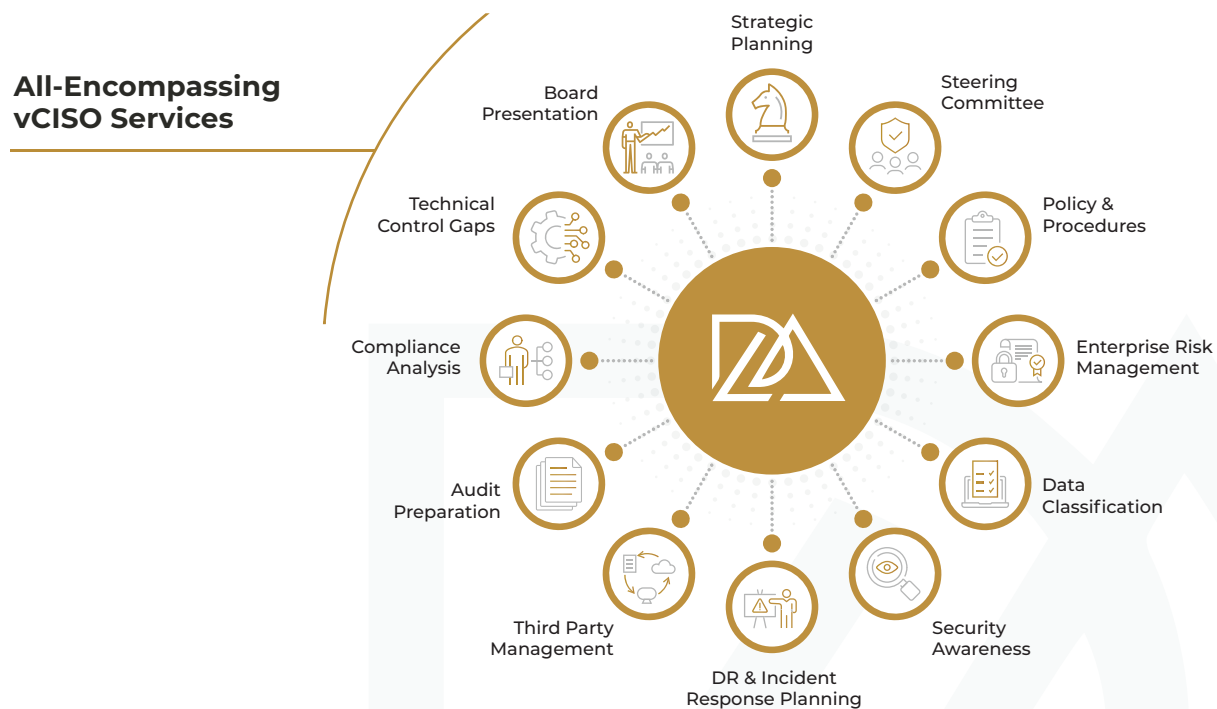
All-Encompassing vCISO Services

Strategic Planning

Steering Committee

Policy & Procedures

Enterprise Risk Management

Data Classification

Security Awareness

DR & Incident Response Planning

Third Party Management

Audit Preparation

Compliance Analysis

Technical Control Gaps

Board Presentation